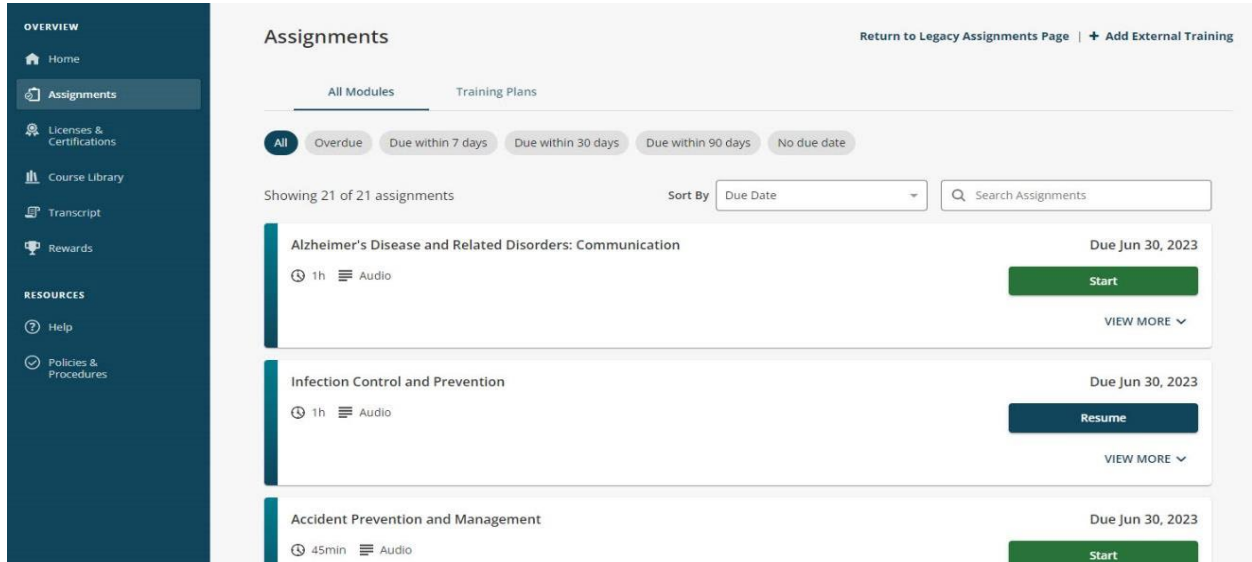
OVERVIEW
Home
Assignments
Licenses & Certifications
Course Library
Transcript
Rewards

RESOURCES
Help
Policies & Procedures

Assignments

Return to Legacy Assignments Page | + Add External Training

All Modules
Training Plans

All
Overdue
Due within 7 days
Due within 30 days
Due within 90 days
No due date

Showing 21 of 21 assignments

Sort By Due Date

Search Assignments

Alzheimer's Disease and Related Disorders: Communication
1h Audio
Due Jun 30, 2023
Start
VIEW MORE

Infection Control and Prevention
1h Audio
Due Jun 30, 2023
Resume
VIEW MORE

Accident Prevention and Management
45min Audio
Due Jun 30, 2023
Start